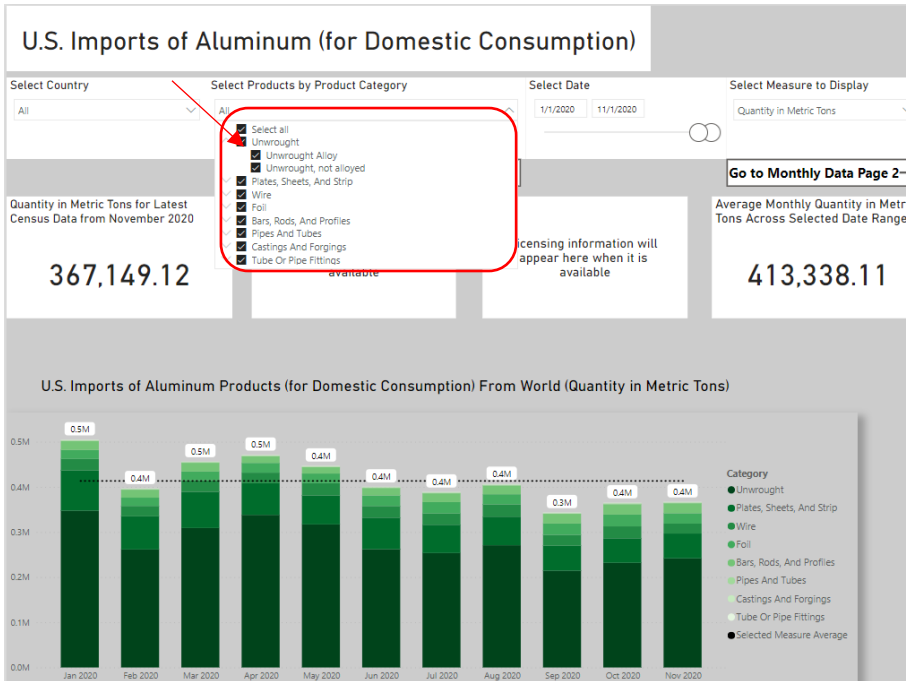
U.S. Imports of Aluminum (for Domestic Consumption)

Select Country
All

Select Products by Product Category
All

Select all
Unwrought
Unwrought Alloy
Unwrought, not alloyed
Plates, Sheets, And Strip
Wire
Foil
Bars, Rods, And Profiles
Pipes And Tubes
Castings And Forgings
Tube Or Pipe Fittings

Select Date
1/1/2020
11/1/2020

Select Measure to Display
Quantity in Metric Tons

Go to Monthly Data Page 2

Quantity in Metric Tons for Latest Census Data from November 2020

367,149.12

available

icensing information will appear here when it is available

Average Monthly Quantity in Metr Tons Across Selected Date Rang

413,338.11

U.S. Imports of Aluminum Products (for Domestic Consumption) From World (Quantity in Metric Tons)

0.5M
0.4M
0.3M
0.2M
0.1M
0.0M

0.5M
0.4M
0.5M
0.5M
0.4M
0.4M
0.4M
0.4M
0.3M
0.4M
0.4M

Jan 2020
Feb 2020
Mar 2020
Apr 2020
May 2020
Jun 2020
Jul 2020
Aug 2020
Sep 2020
Oct 2020
Nov 2020

Category
Unwrought
Plates, Sheets, And Strip
Wire
Foil
Bars, Rods, And Profiles
Pipes And Tubes
Castings And Forgings
Tube Or Pipe Fittings
Selected Measure Average